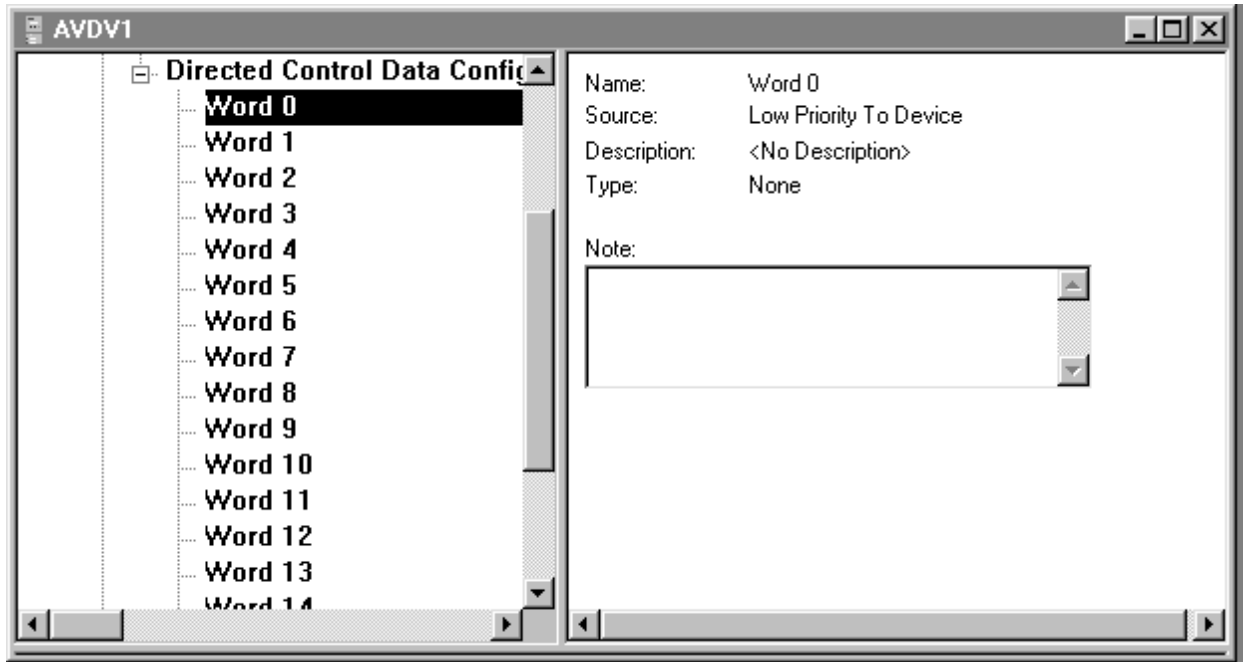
AVDV1

Directed Control Data Confi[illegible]
Word 0
Word 1
Word 2
Word 3
Word 4
Word 5
Word 6
Word 7
Word 8
Word 9
Word 10
Word 11
Word 12
Word 13
Word 14

Name: Word 0
Source: Low Priority To Device
Description: <No Description>
Type: None

Note: